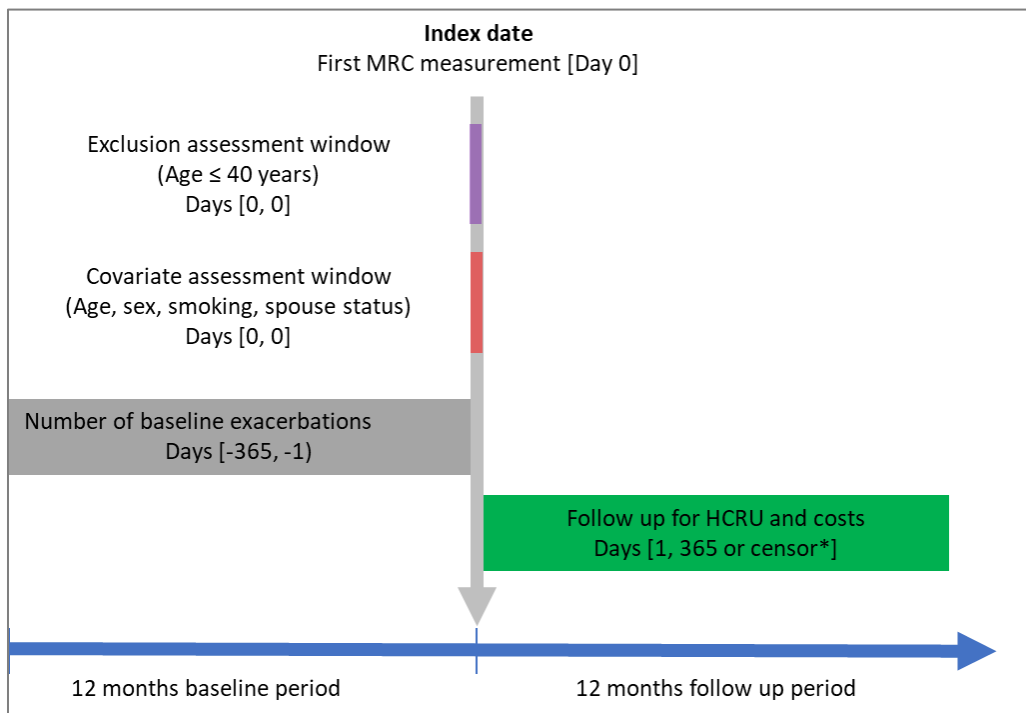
**Index date**
First MRC measurement [Day 0]

Exclusion assessment window
(Age ≤ 40 years)
Days [0, 0]

Covariate assessment window
(Age, sex, smoking, spouse status)
Days [0, 0]

Number of baseline exacerbations
Days [-365, -1)

Follow up for HCRU and costs
Days [1, 365 or censor*]

12 months baseline period

12 months follow up period